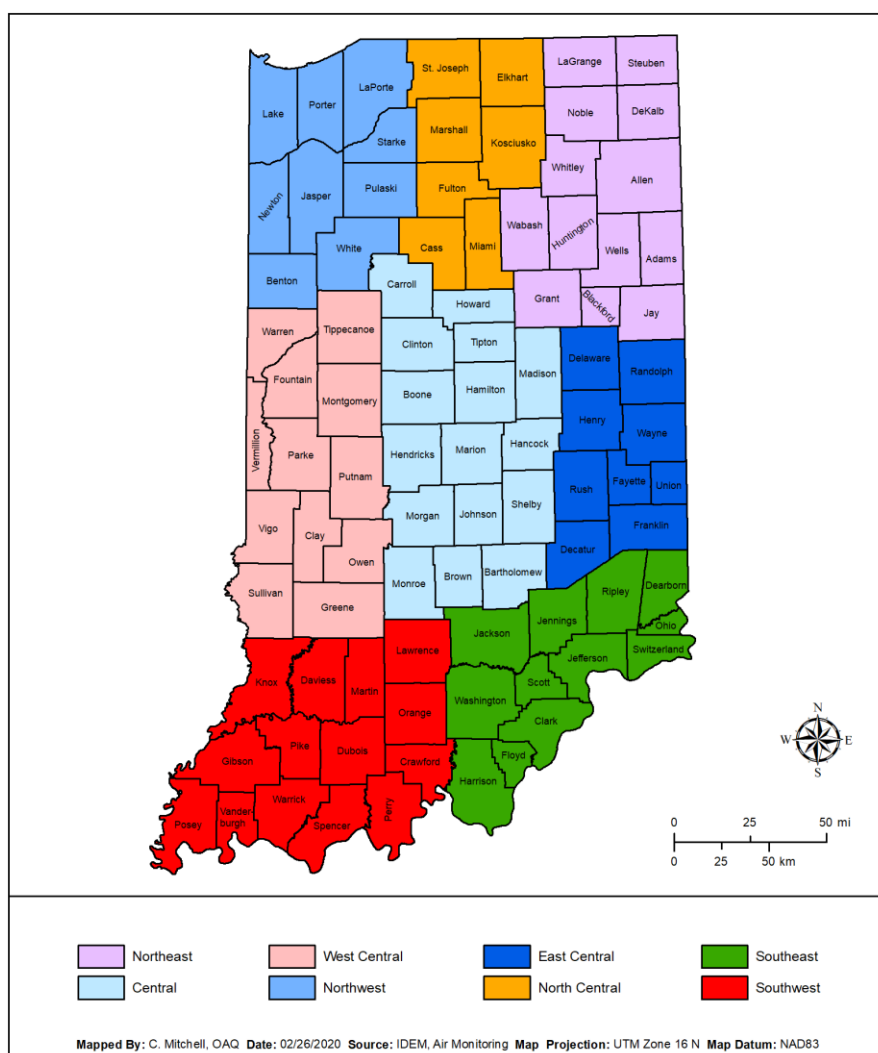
Lake
Porter
LaPorte
St. Joseph
Elkhart
LaGrange
Steuben
Starke
Marshall
Kosciusko
Noble
DeKalb
Newton
Jasper
Pulaski
Fulton
Whitley
Allen
White
Cass
Miami
Wabash
Huntington
Wells
Adams
Benton
Carroll
Howard
Grant
Blackford
Jay
Warren
Tippecanoe
Clinton
Tipton
Madison
Delaware
Randolph
Fountain
Montgomery
Boone
Hamilton
Vermillion
Parke
Hendricks
Marion
Hancock
Henry
Wayne
Putnam
Rush
Fayette
Union
Vigo
Clay
Morgan
Johnson
Shelby
Franklin
Owen
Decatur
Sullivan
Greene
Monroe
Brown
Bartholomew
Dearborn
Ripley
Jackson
Jennings
Ohio
Lawrence
Switzerland
Jefferson
Knox
Daviess
Martin
Scott
Washington
Orange
Clark
Gibson
Pike
Dubois
Crawford
Floyd
Harrison
Posey
Vanderburgh
Warrick
Spencer
Perry
N
W
E
S
0 25 50 mi
0 25 50 km

Northeast
West Central
East Central
Southeast
Central
Northwest
North Central
Southwest

Mapped By: C. Mitchell, OAQ Date: 02/26/2020 Source: IDEM, Air Monitoring Map Projection: UTM Zone 16 N Map Datum: NAD83